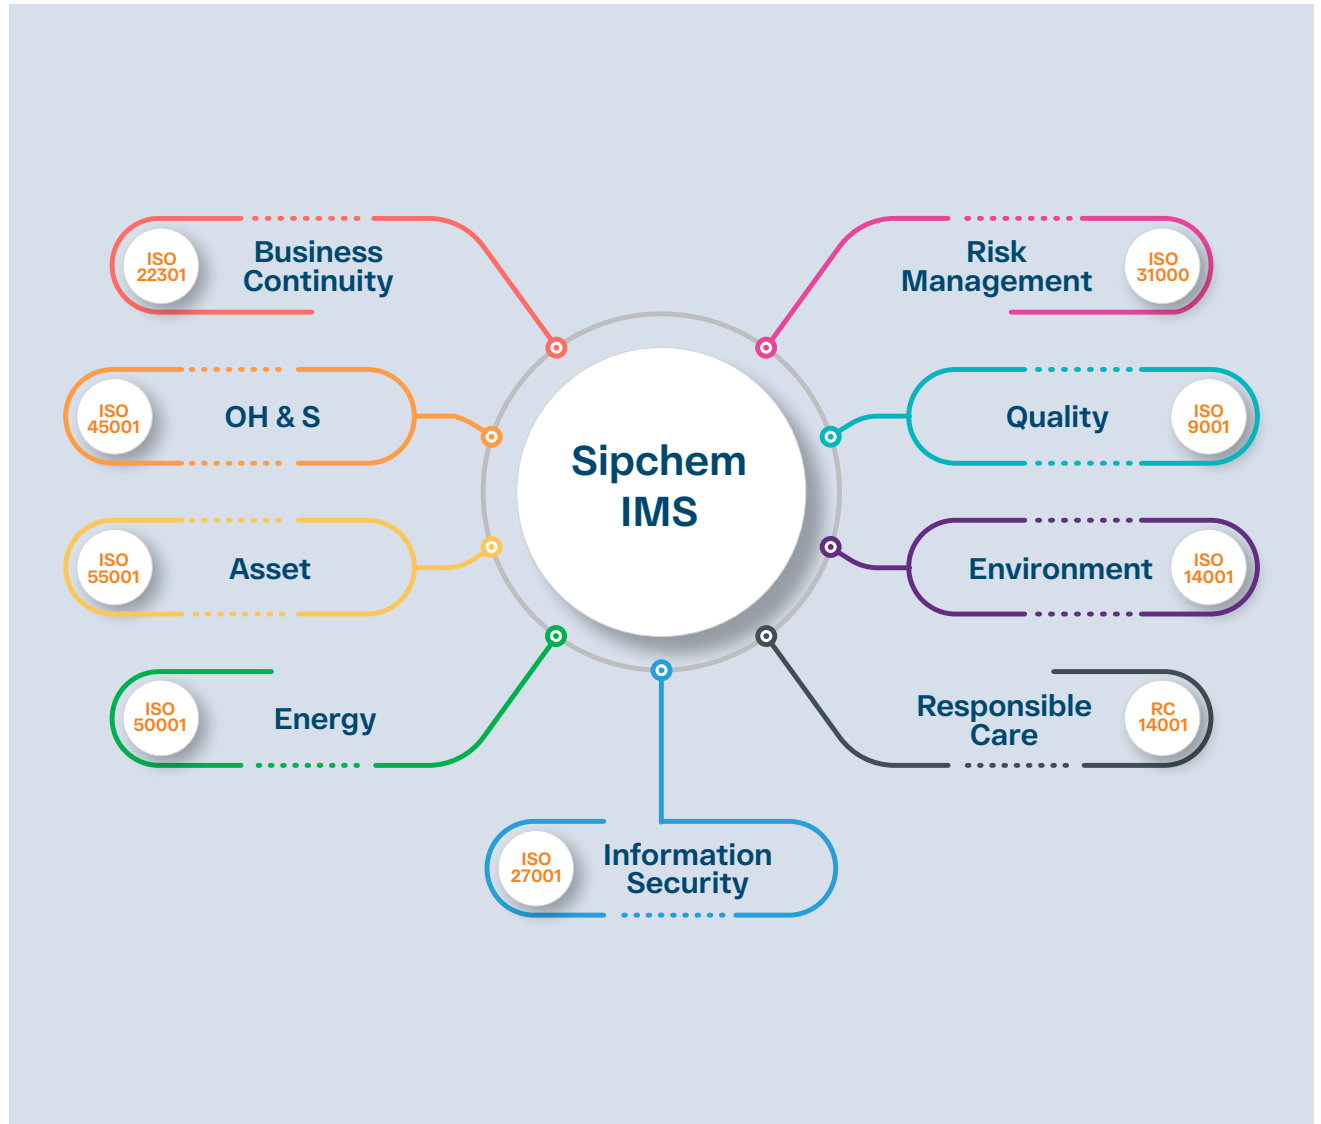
Sipchem IMS

ISO 22301 Business Continuity

Risk Management ISO 31000

ISO 45001 OH & S

Quality ISO 9001

ISO 55001 Asset

Environment ISO 14001

ISO 50001 Energy

Responsible Care RC 14001

ISO 27001 Information Security